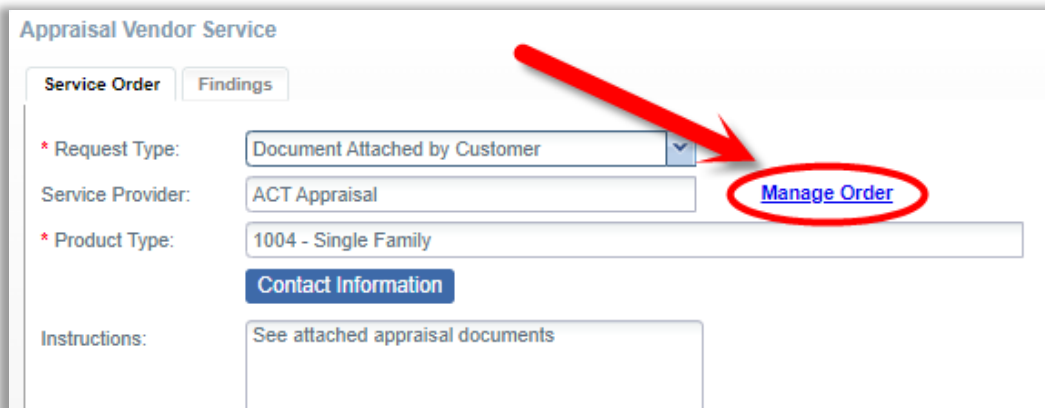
Appraisal Vendor Service

Service Order | Findings

* Request Type: Document Attached by Customer

Service Provider: ACT Appraisal

Manage Order

* Product Type: 1004 - Single Family

Contact Information

Instructions: See attached appraisal documents